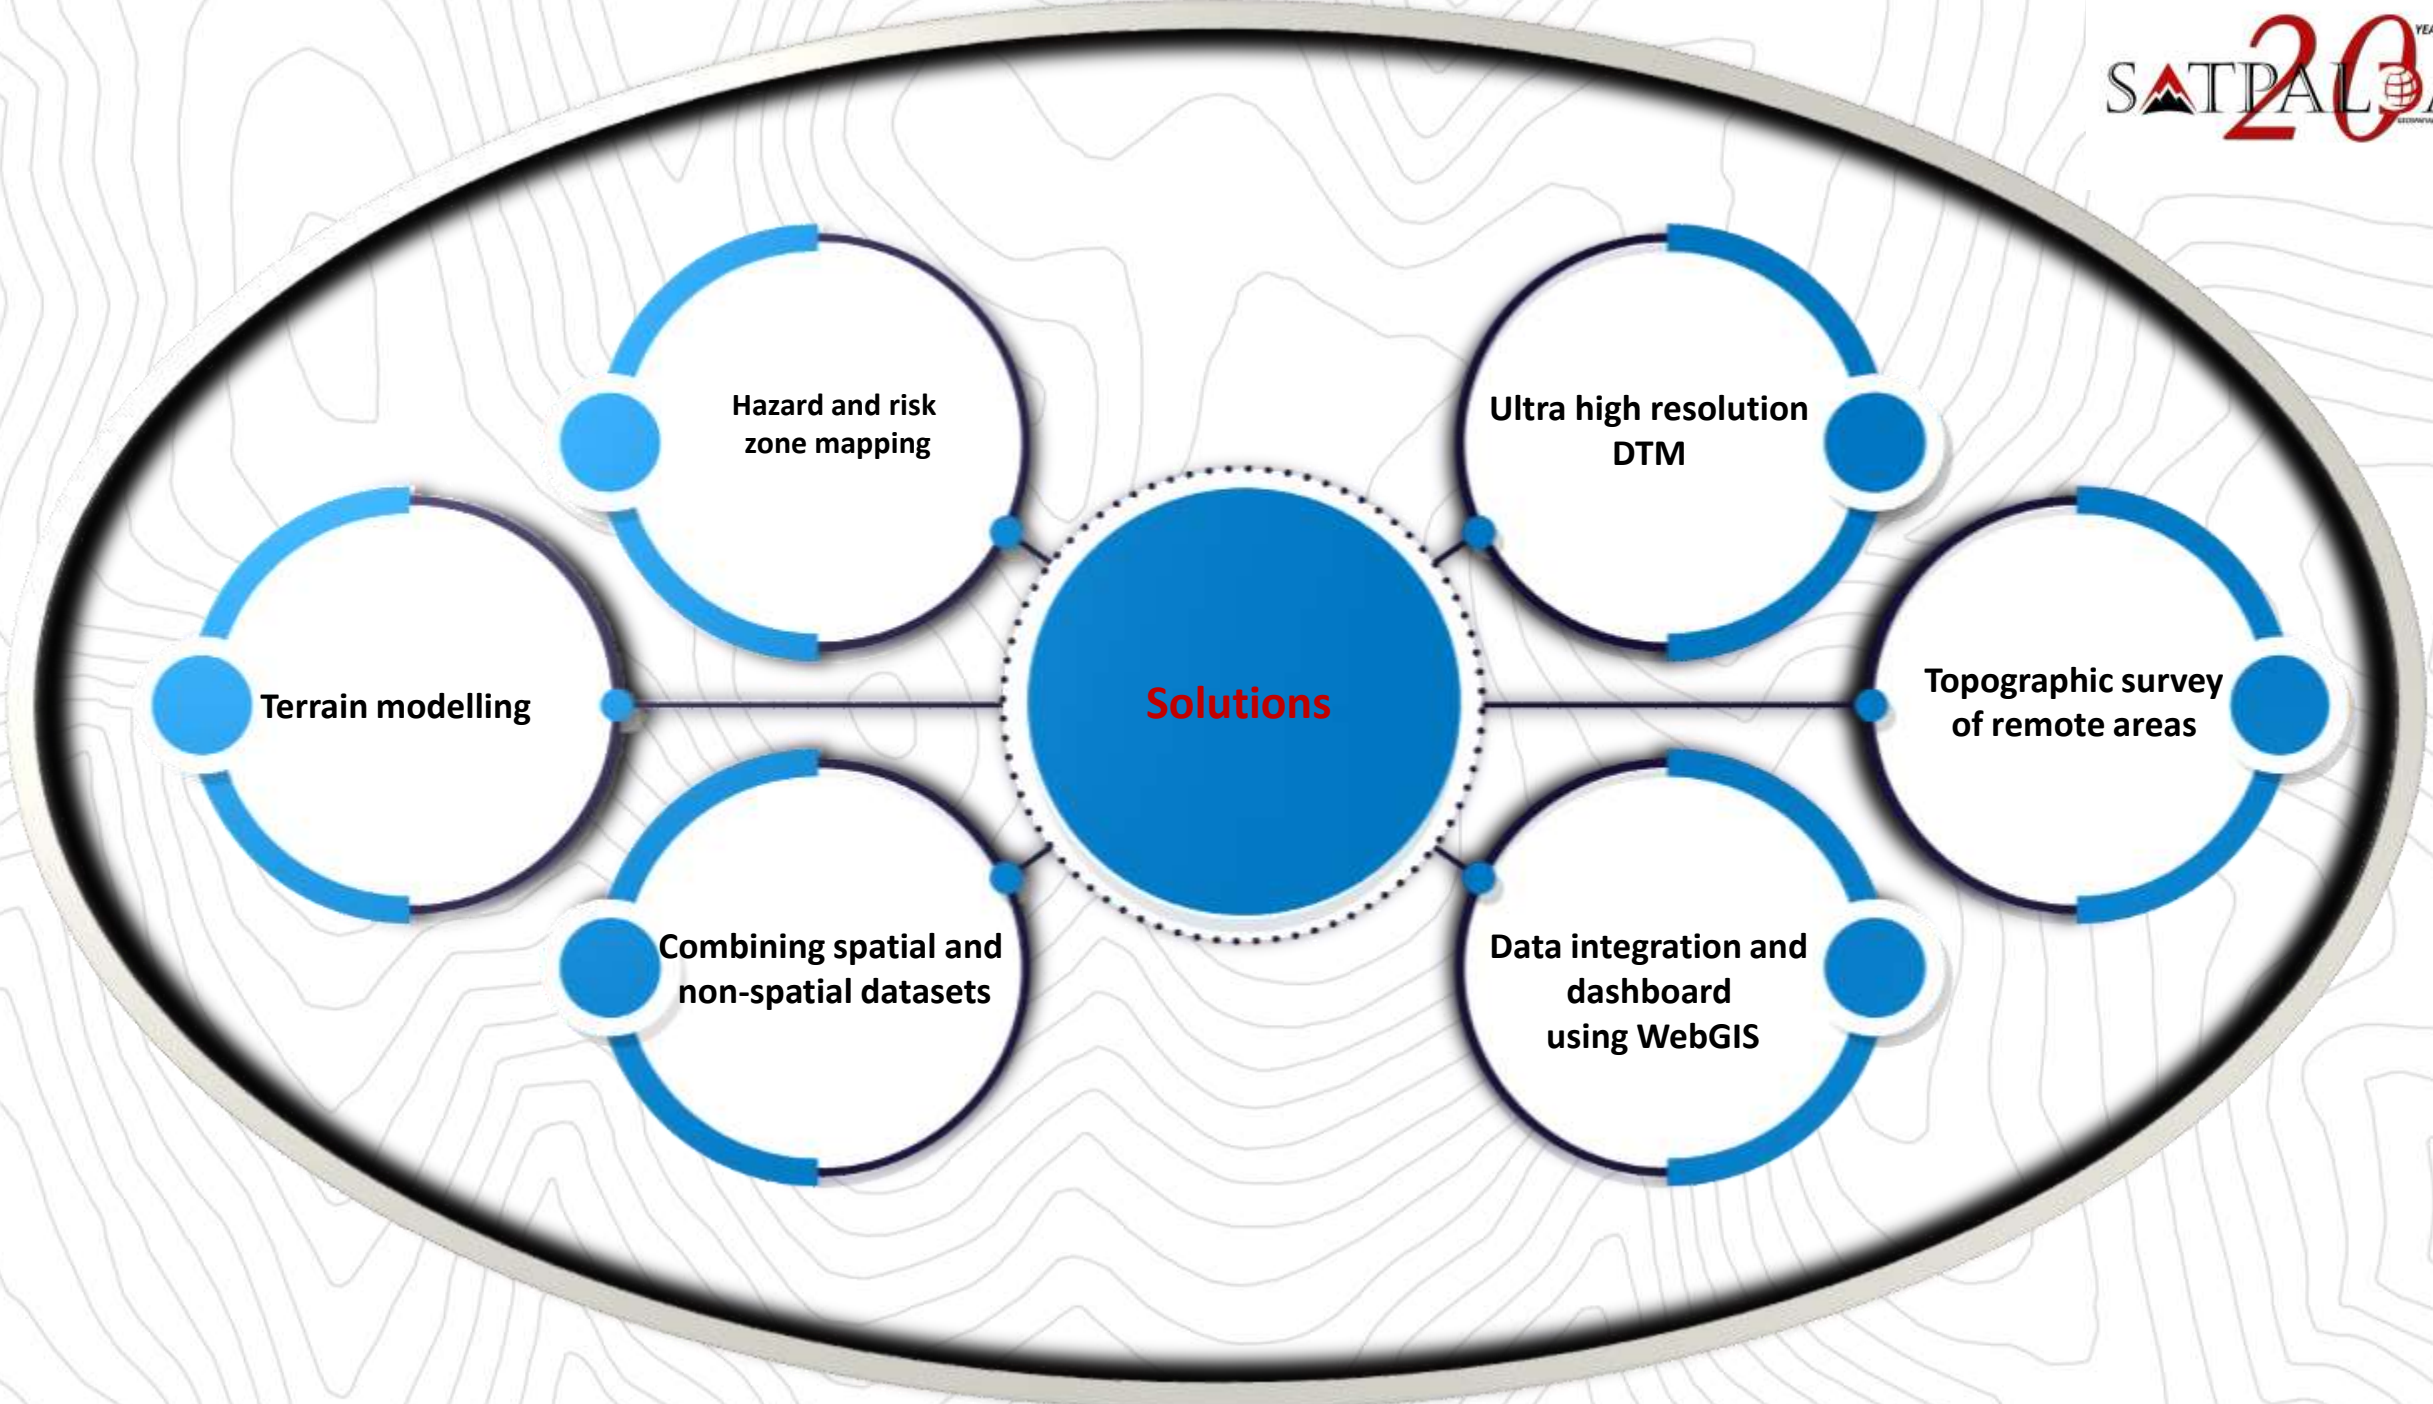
SATPAL 20

Hazard and risk zone mapping

Ultra high resolution DTM

Terrain modelling

Solutions

Topographic survey of remote areas

Combining spatial and non-spatial datasets

Data integration and dashboard using WebGIS